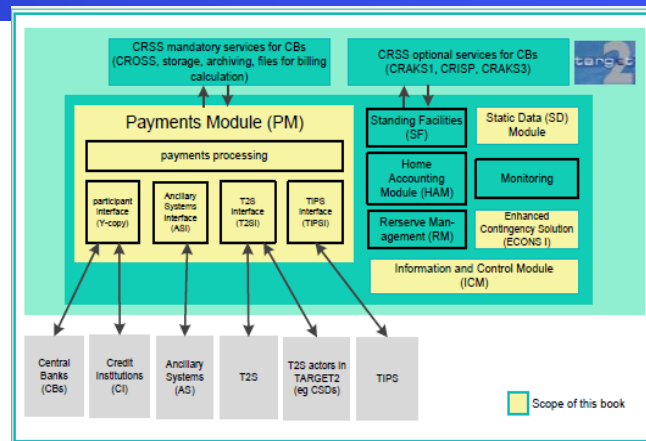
CRSS mandatory services for CBs (CROSS, storage, archiving, files for billing calculation)

CRSS optional services for CBs (CRAKS1, CRISP, CRAKS3)

target2

Payments Module (PM)

payments processing

participant interface (Y-copy)

Ancillary Systems Interface (ASI)

T2S interface (T2SI)

TIPS interface (TIPSI)

Standing Facilities (SF)

Static Data (SD) Module

Home Accounting Module (HAM)

Monitoring

Rerserve Management (RM)

Enhanced Contingency Solution (ECONS I)

Information and Control Module (ICM)

Central Banks (CBs)

Credit Institutions (CI)

Ancillary Systems (AS)

T2S

T2S actors in TARGET2 (eg CSDs)

TIPS

Scope of this book